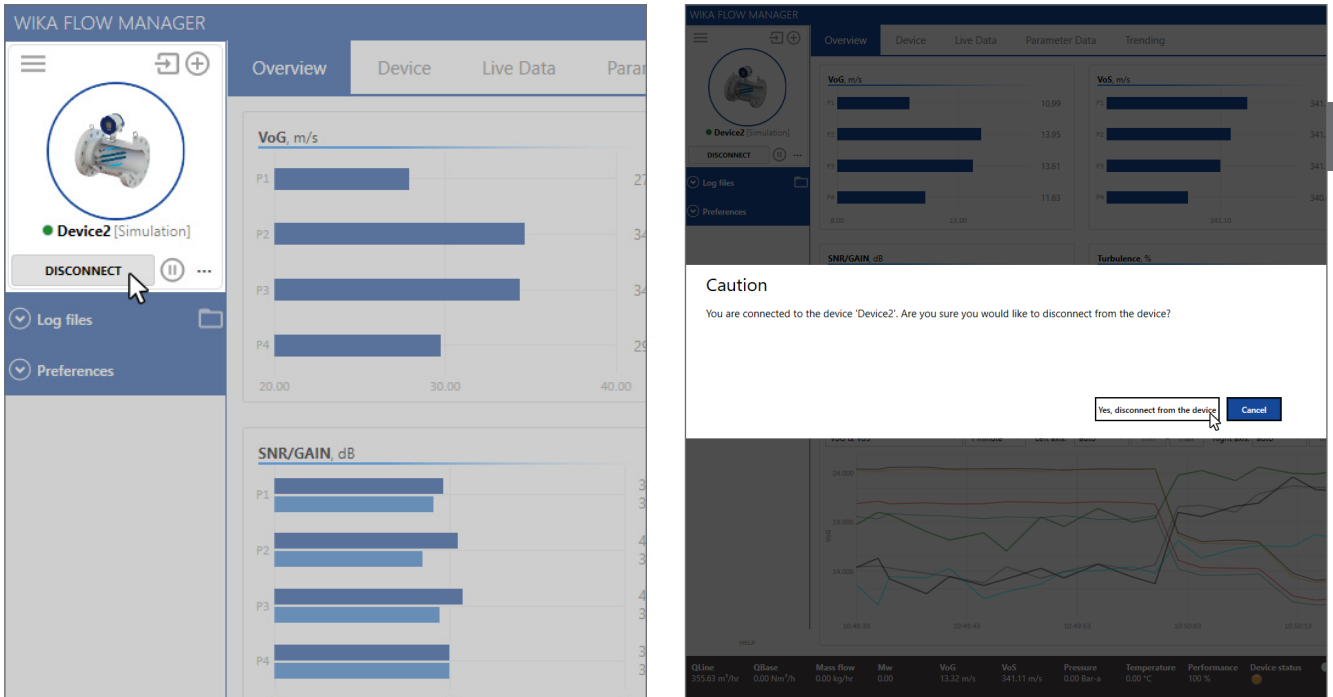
WIKA FLOW MANAGER

Device2 [Simulation]

DISCONNECT

Log files

Preferences

Overview | Device | Live Data | Para

VoG, m/s

P1 27
P2 34
P3 34
P4 29

20.00 30.00 40.00

SNR/GAIN, dB

P1 3 3
P2 4 3
P3 4 3
P4 3 3

WIKA FLOW MANAGER

Device2 [Simulation]

DISCONNECT

Log files

Preferences

Overview | Device | Live Data | Parameter Data | Trending

VoG, m/s

P1 10.99
P2 13.85
P3 13.61
P4 11.63

8.00 13.00

VoS, m/s

P1 341.
P2 341.
P3 341.
P4 340.

341.10

SNR/GAIN, dB

Turbulence, %

Caution

You are connected to the device 'Device2'. Are you sure you would like to disconnect from the device?

Yes, disconnect from the device

Cancel

24.000
18.000
14.000

10:48:33 10:49:43 10:49:53 10:50:03 10:50:13

HELP

| QLine | QBase | Mass flow | Mw | VoG | VoS | Pressure | Temperature | Performance | Device status |
|---|---|---|---|---|---|---|---|---|---|
| 355.63 m³/hr | 0.00 Nm³/h | 0.00 kg/hr | 0.00 | 13.32 m/s | 341.11 m/s | 0.00 Bar-a | 0.00 °C | 100 % | |